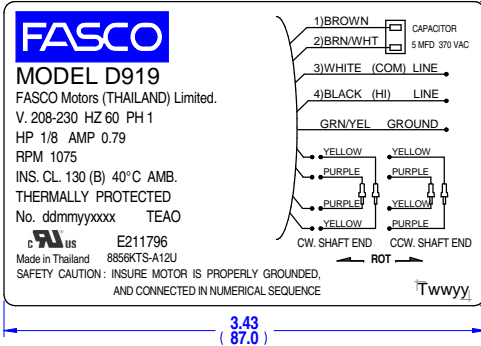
FASCO

MODEL D919

FASCO Motors (THAILAND) Limited.

V. 208-230 HZ 60 PH 1

HP 1/8 AMP 0.79

RPM 1075

INS. CL. 130 (B) 40°C AMB.

THERMALLY PROTECTED

No. ddmmyyxxxx TEAO

c UL us E211796

Made in Thailand 8856KTS-A12U

1)BROWN

2)BRN/WHT

CAPACITOR

5 MFD 370 VAC

3)WHITE (COM) LINE

4)BLACK (HI) LINE

GRN/YEL GROUND

YELLOW

PURPLE

PURPLE

YELLOW

YELLOW

PURPLE

YELLOW

PURPLE

CW. SHAFT END

CCW. SHAFT END

ROT

SAFETY CAUTION : INSURE MOTOR IS PROPERLY GROUNDED, AND CONNECTED IN NUMERICAL SEQUENCE

Twwyy

3.43
(87.0)